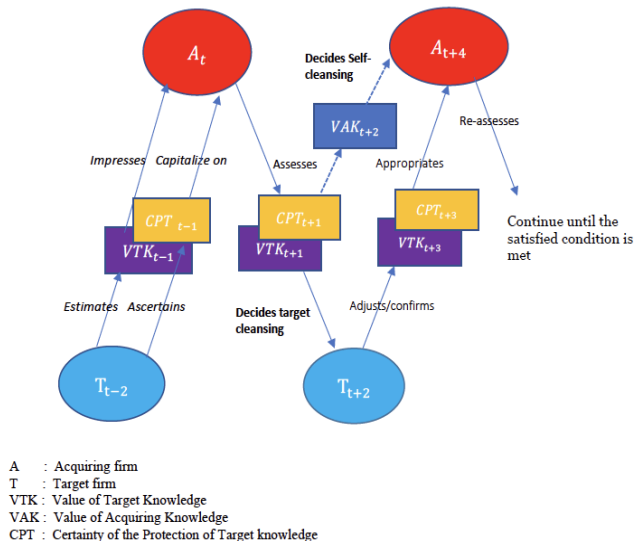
$A_t$

$A_{t+4}$

Decides Self-cleansing

$VAK_{t+2}$

Re-assesses

Impresses

Capitalize on

Assesses

Appropriates

$CPT_{t-1}$

$VTK_{t-1}$

$CPT_{t+1}$

$VTK_{t+1}$

$CPT_{t+3}$

$VTK_{t+3}$

Continue until the satisfied condition is met

Estimates

Ascertains

Decides target cleansing

Adjusts/confirms

$T_{t-2}$

$T_{t+2}$

A : Acquiring firm
T : Target firm
VTK : Value of Target Knowledge
VAK : Value of Acquiring Knowledge
CPT : Certainty of the Protection of Target knowledge